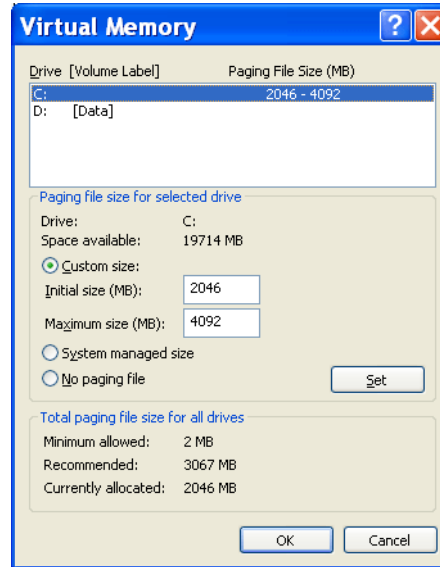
Virtual Memory

Drive [Volume Label] Paging File Size (MB)

C: 2046 - 4092
D: [Data]

Paging file size for selected drive

Drive: C:
Space available: 19714 MB

Custom size:
Initial size (MB): 2046
Maximum size (MB): 4092

System managed size
No paging file

Set

Total paging file size for all drives

Minimum allowed: 2 MB
Recommended: 3067 MB
Currently allocated: 2046 MB

OK Cancel